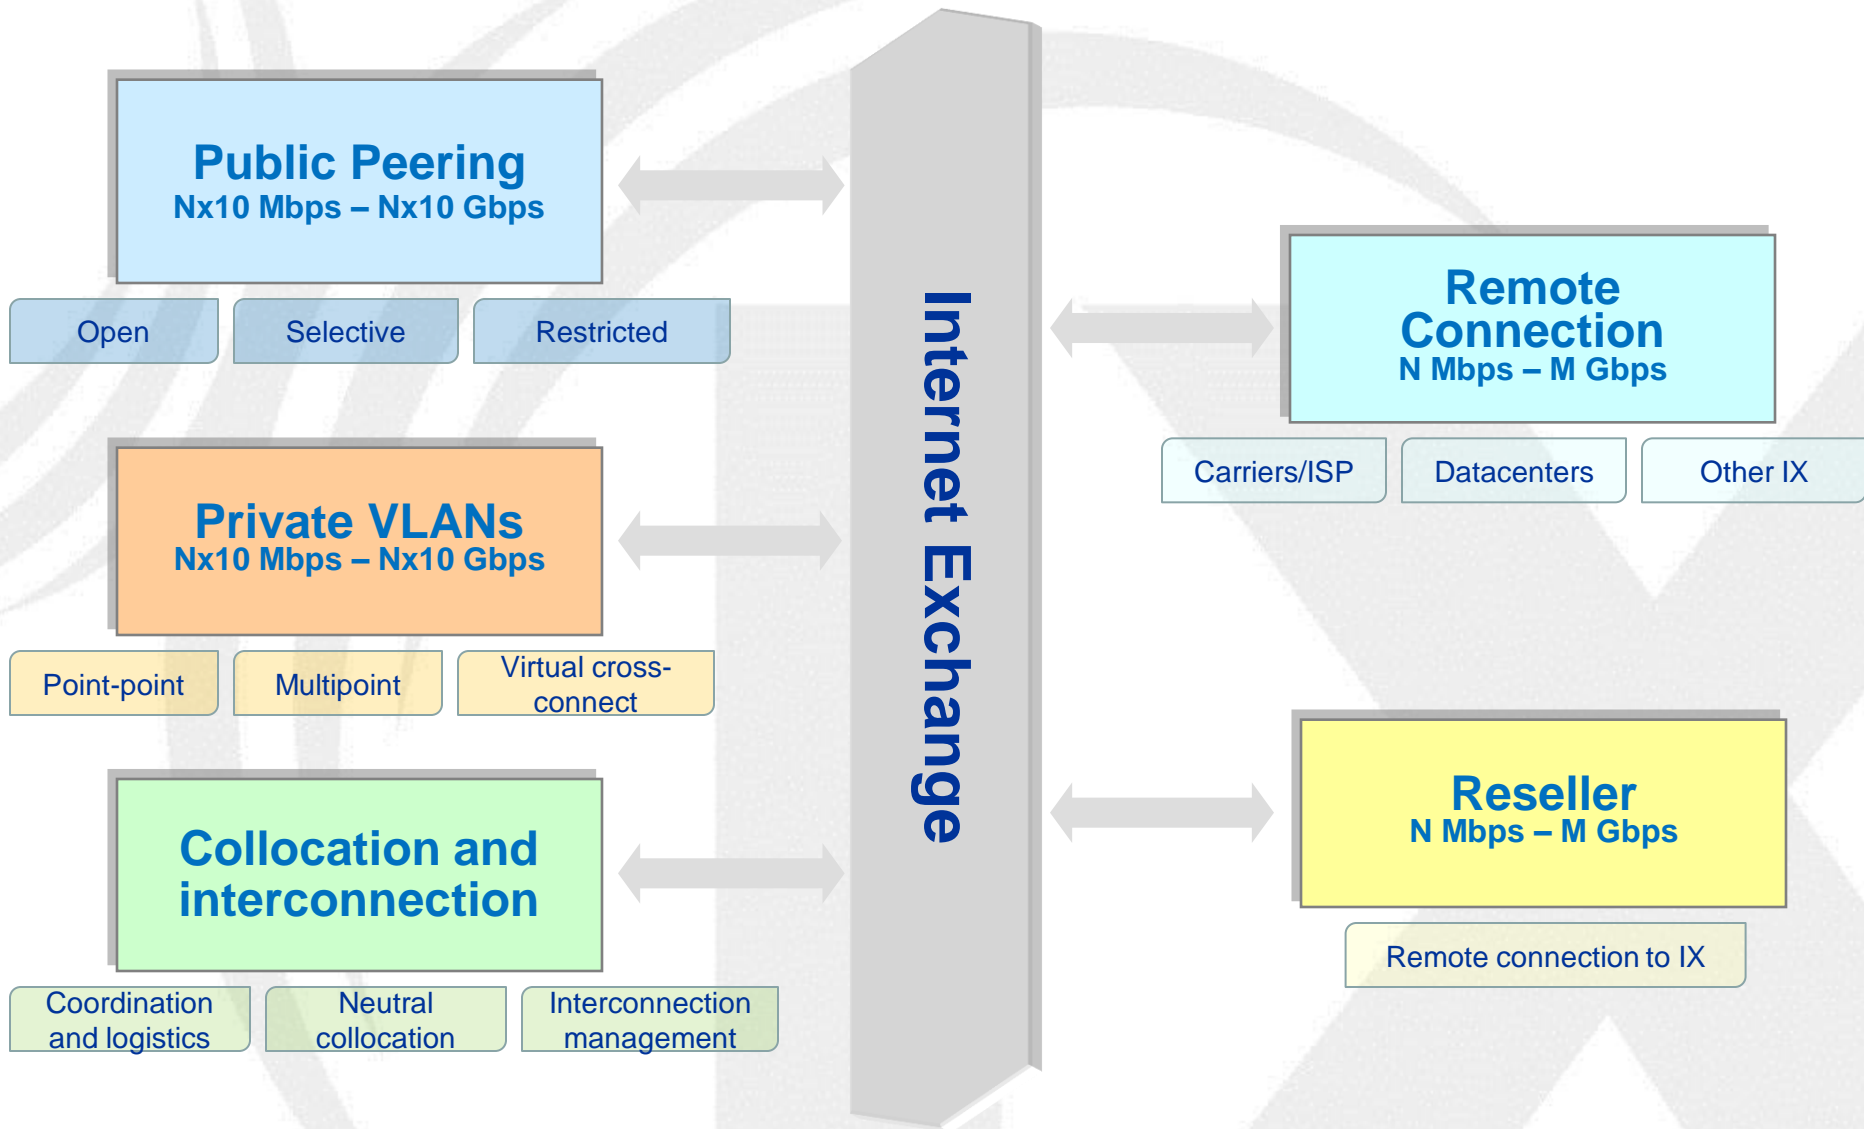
Public Peering
Nx10 Mbps – Nx10 Gbps

Open

Selective

Restricted

Private VLANs
Nx10 Mbps – Nx10 Gbps

Point-point

Multipoint

Virtual cross-connect

Collocation and interconnection

Coordination and logistics

Neutral collocation

Interconnection management

Internet Exchange

Remote Connection
N Mbps – M Gbps

Carriers/ISP

Datacenters

Other IX

Reseller
N Mbps – M Gbps

Remote connection to IX